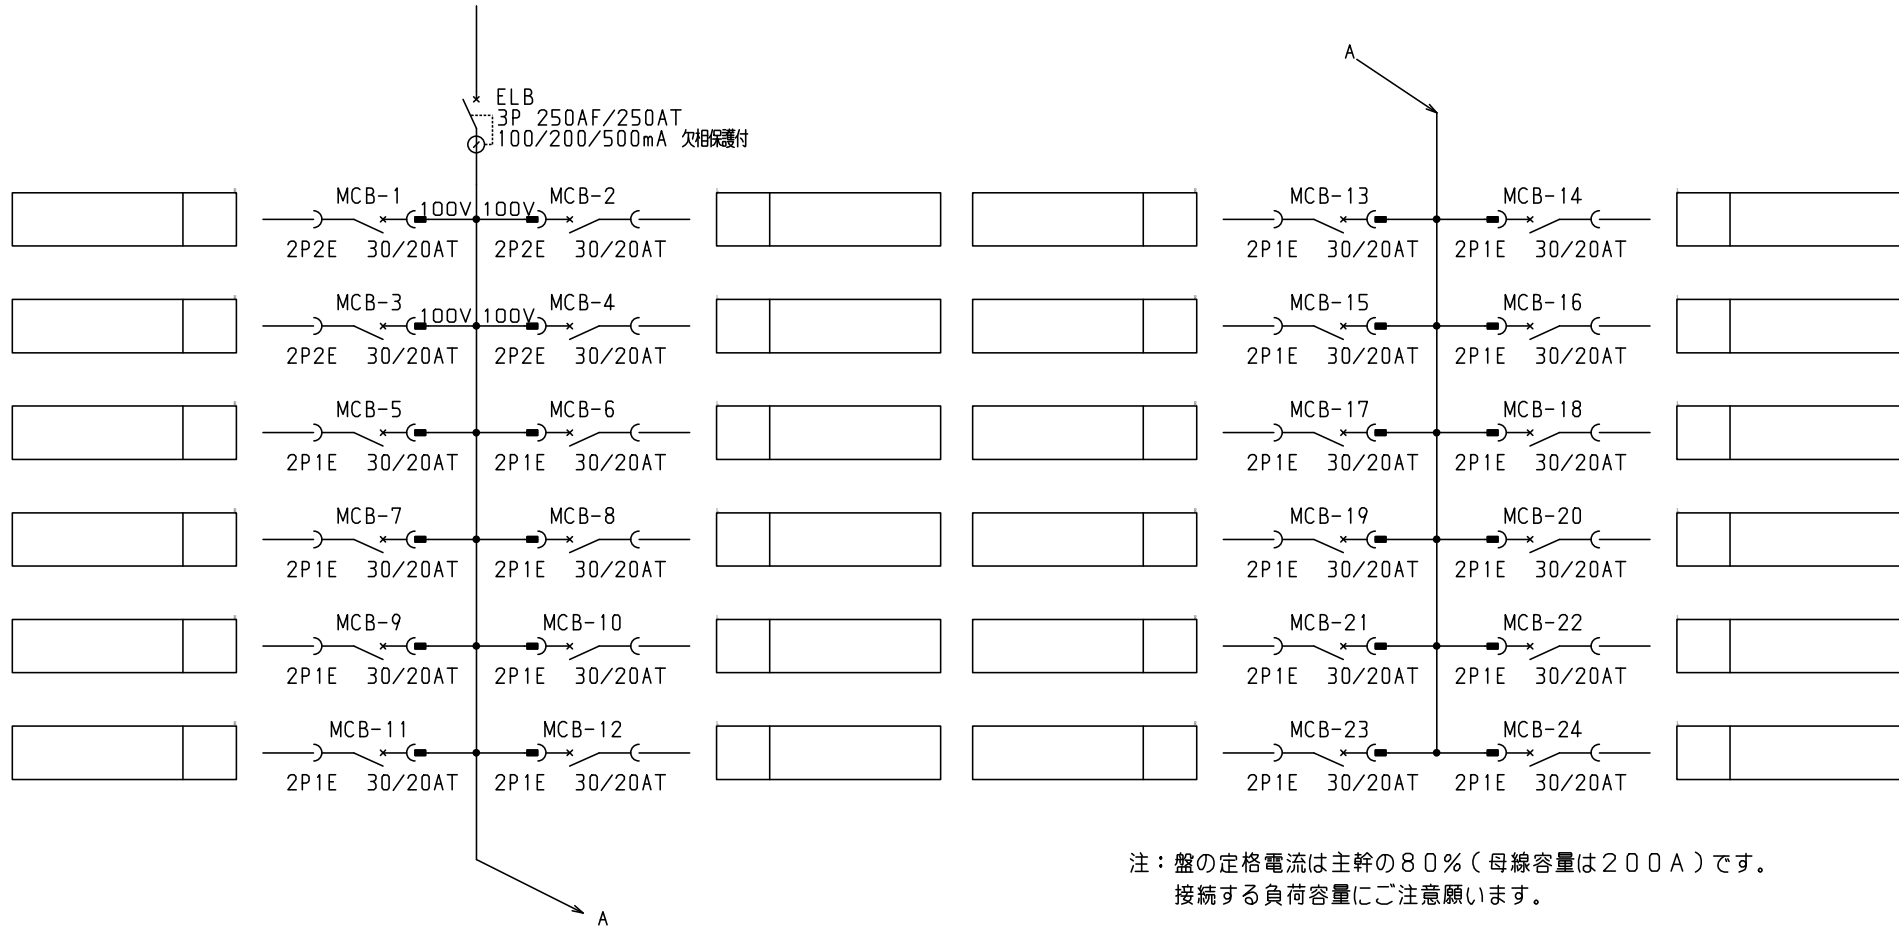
ELB
3P 250AF/250AT
100/200/500mA 欠相保護付

A

MCB-1 100V 100V MCB-2
2P2E 30/20AT 2P2E 30/20AT

MCB-13 MCB-14
2P1E 30/20AT 2P1E 30/20AT

MCB-3 100V 100V MCB-4
2P2E 30/20AT 2P2E 30/20AT

MCB-15 MCB-16
2P1E 30/20AT 2P1E 30/20AT

MCB-5 MCB-6
2P1E 30/20AT 2P1E 30/20AT

MCB-17 MCB-18
2P1E 30/20AT 2P1E 30/20AT

MCB-7 MCB-8
2P1E 30/20AT 2P1E 30/20AT

MCB-19 MCB-20
2P1E 30/20AT 2P1E 30/20AT

MCB-9 MCB-10
2P1E 30/20AT 2P1E 30/20AT

MCB-21 MCB-22
2P1E 30/20AT 2P1E 30/20AT

MCB-11 MCB-12
2P1E 30/20AT 2P1E 30/20AT

MCB-23 MCB-24
2P1E 30/20AT 2P1E 30/20AT

注：盤の定格電流は主幹の８０％（母線容量は２００Ａ）です。
接続する負荷容量にご注意願います。

A